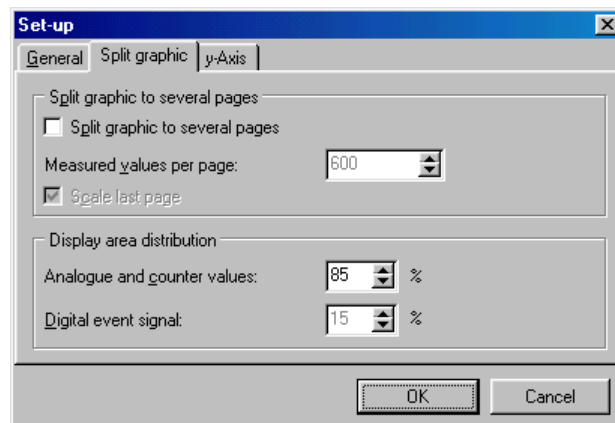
Set-up

General | Split graphic | y-Axis

Split graphic to several pages

Split graphic to several pages

Measured values per page: 600

Scale last page

Display area distribution

Analogue and counter values: 85 %

Digital event signal: 15 %

OK | Cancel